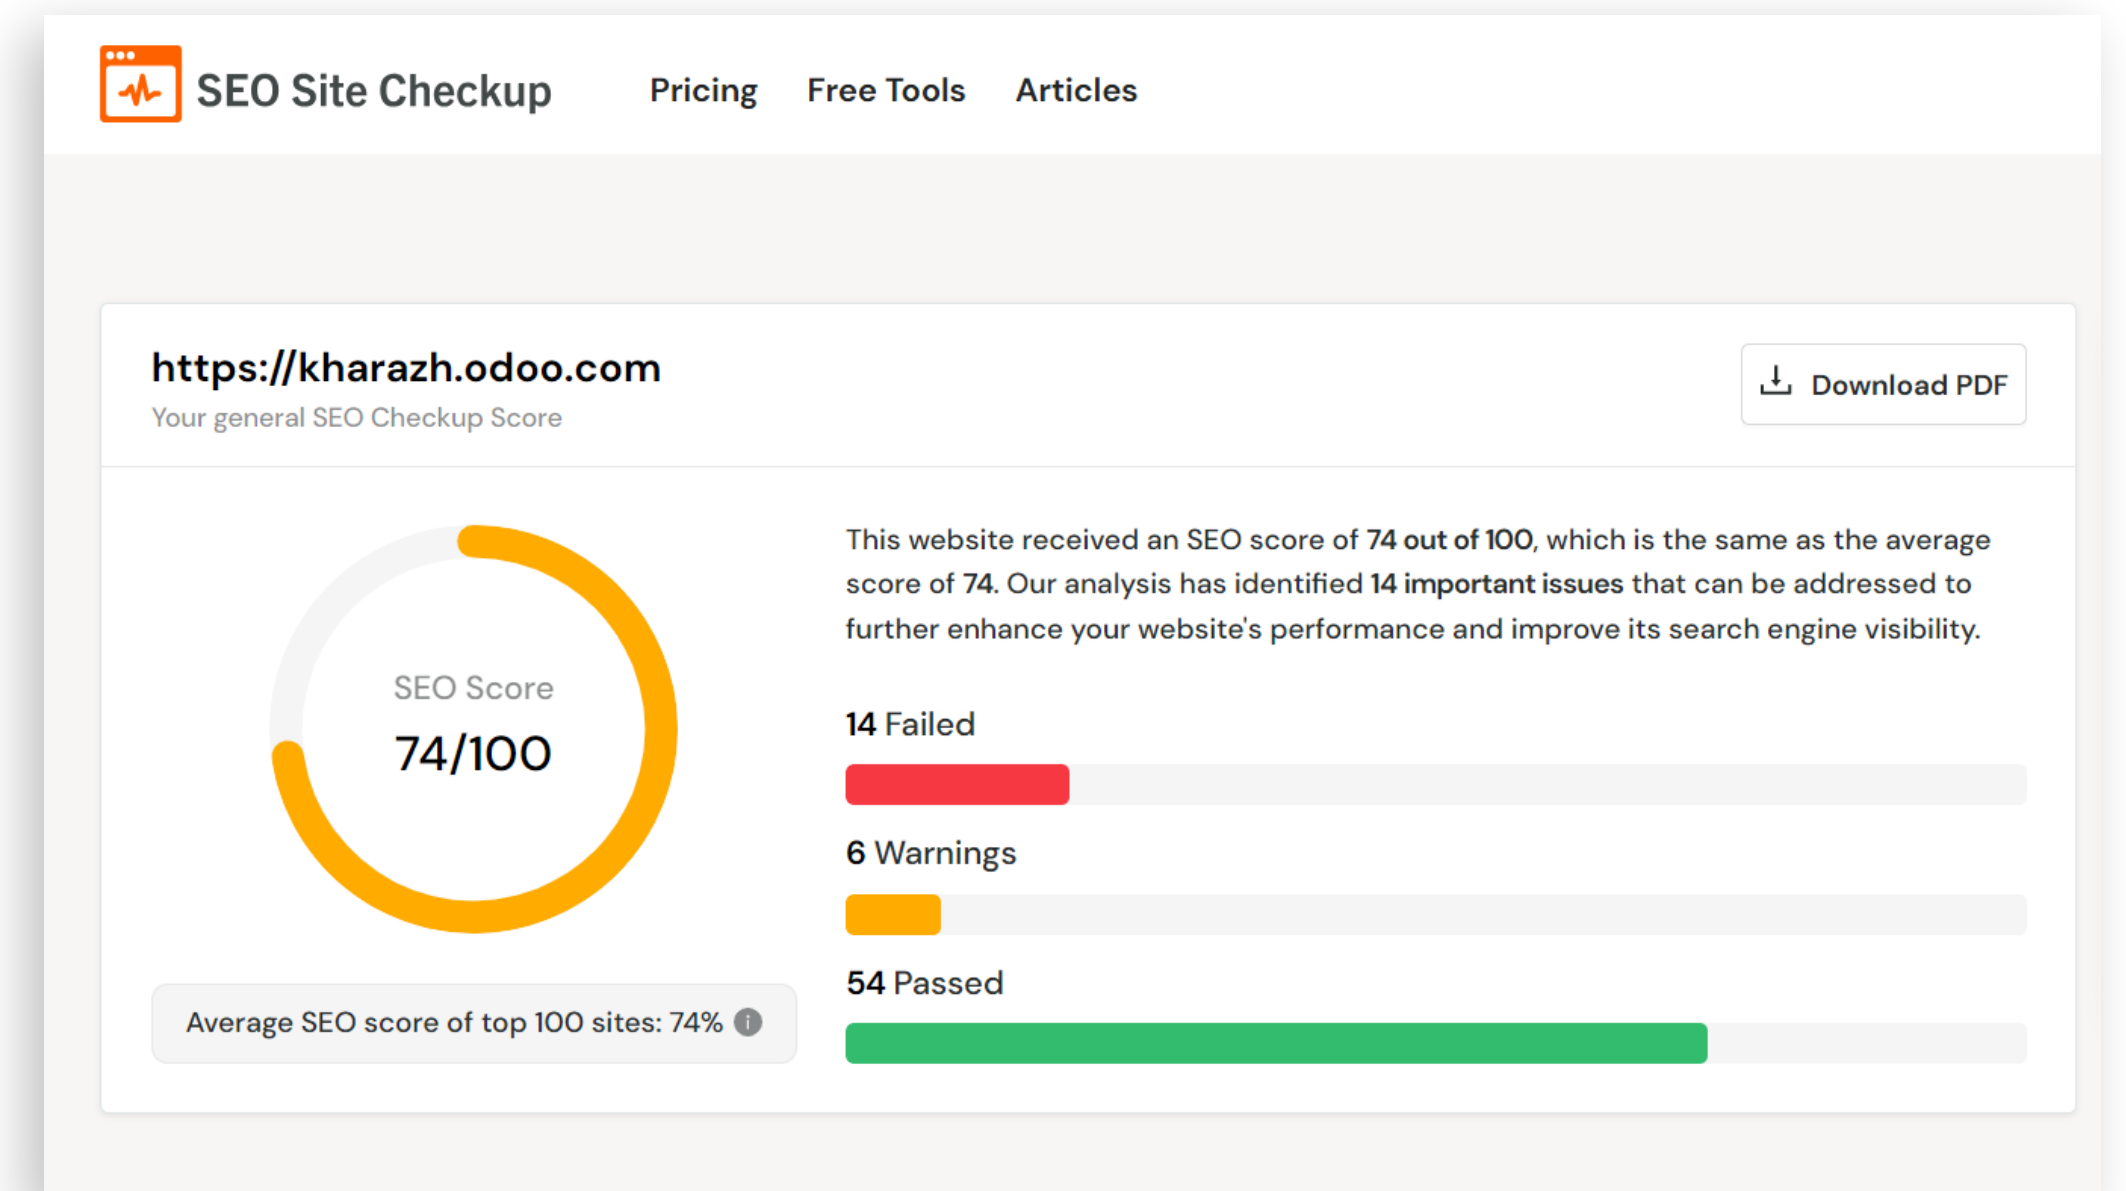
SEO Site Checkup

Pricing Free Tools Articles

https://kharazh.odoo.com
Your general SEO Checkup Score

Download PDF

SEO Score
74/100

Average SEO score of top 100 sites: 74%

This website received an SEO score of 74 out of 100, which is the same as the average score of 74. Our analysis has identified 14 important issues that can be addressed to further enhance your website's performance and improve its search engine visibility.

14 Failed

6 Warnings

54 Passed